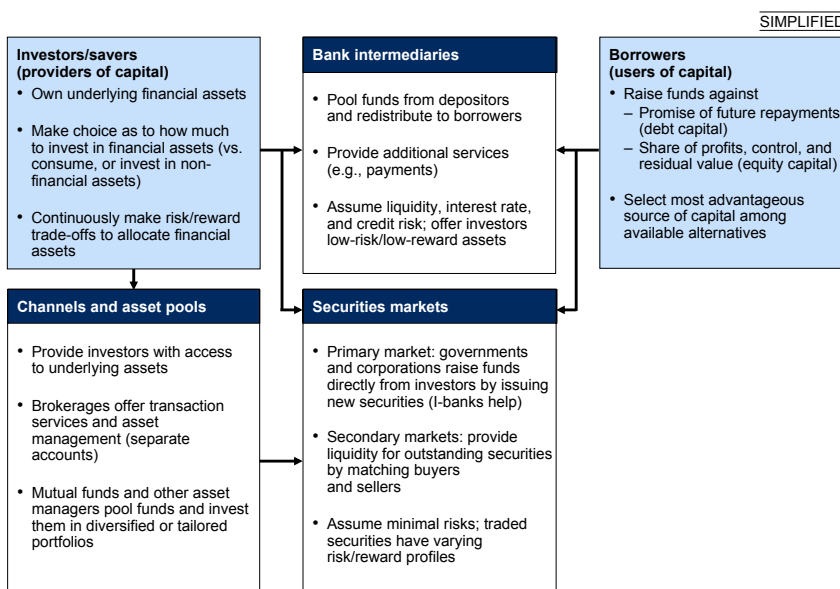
SIMPLIFIED

Investors/savers (providers of capital)
• Own underlying financial assets
• Make choice as to how much to invest in financial assets (vs. consume, or invest in non-financial assets)
• Continuously make risk/reward trade-offs to allocate financial assets

Bank intermediaries
• Pool funds from depositors and redistribute to borrowers
• Provide additional services (e.g., payments)
• Assume liquidity, interest rate, and credit risk; offer investors low-risk/low-reward assets

Borrowers (users of capital)
• Raise funds against
– Promise of future repayments (debt capital)
– Share of profits, control, and residual value (equity capital)
• Select most advantageous source of capital among available alternatives

Channels and asset pools
• Provide investors with access to underlying assets
• Brokerages offer transaction services and asset management (separate accounts)
• Mutual funds and other asset managers pool funds and invest them in diversified or tailored portfolios

Securities markets
• Primary market: governments and corporations raise funds directly from investors by issuing new securities (I-banks help)
• Secondary markets: provide liquidity for outstanding securities by matching buyers and sellers
• Assume minimal risks; traded securities have varying risk/reward profiles